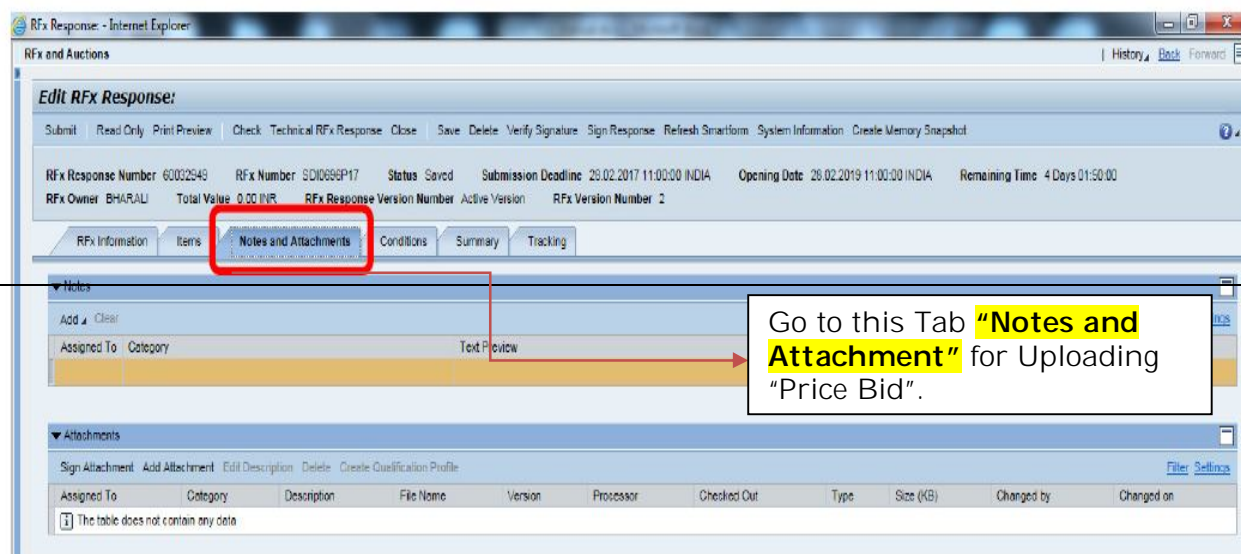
RFx Response: - Internet Explorer

RFx and Auctions

| History Back Forward

Edit RFx Response:

Submit | Read Only Print Preview | Check Technical RFx Response Close | Save Delete Verify Signature Sign Response Refresh Smartform System Information Create Memory Snapshot

RFx Response Number 60032548 RFx Number SDI0696P17 Status Saved Submission Deadline 28.02.2017 11:00:00 INDIA Opening Date 28.02.2019 11:00:00 INDIA Remaining Time 4 Days 01:50:00

RFx Owner BHARALI Total Value 0.00 INR RFx Response Version Number Active Version RFx Version Number 2

RFx Information | Items | Notes and Attachments | Conditions | Summary | Tracking

▾ Notes

Add Clear

| Assigned To | Category | Text Preview |
|---|---|---|
| | | |

Go to this Tab "Notes and Attachment" for Uploading "Price Bid".

▾ Attachments

Sign Attachment Add Attachment Edit Description Delete Create Qualification Profile

Filter Settings

| Assigned To | Category | Description | File Name | Version | Processor | Checked Out | Type | Size (KB) | Changed by | Changed on |
|---|---|---|---|---|---|---|---|---|---|---|
| The table does not contain any data | | | | | | | | | | |